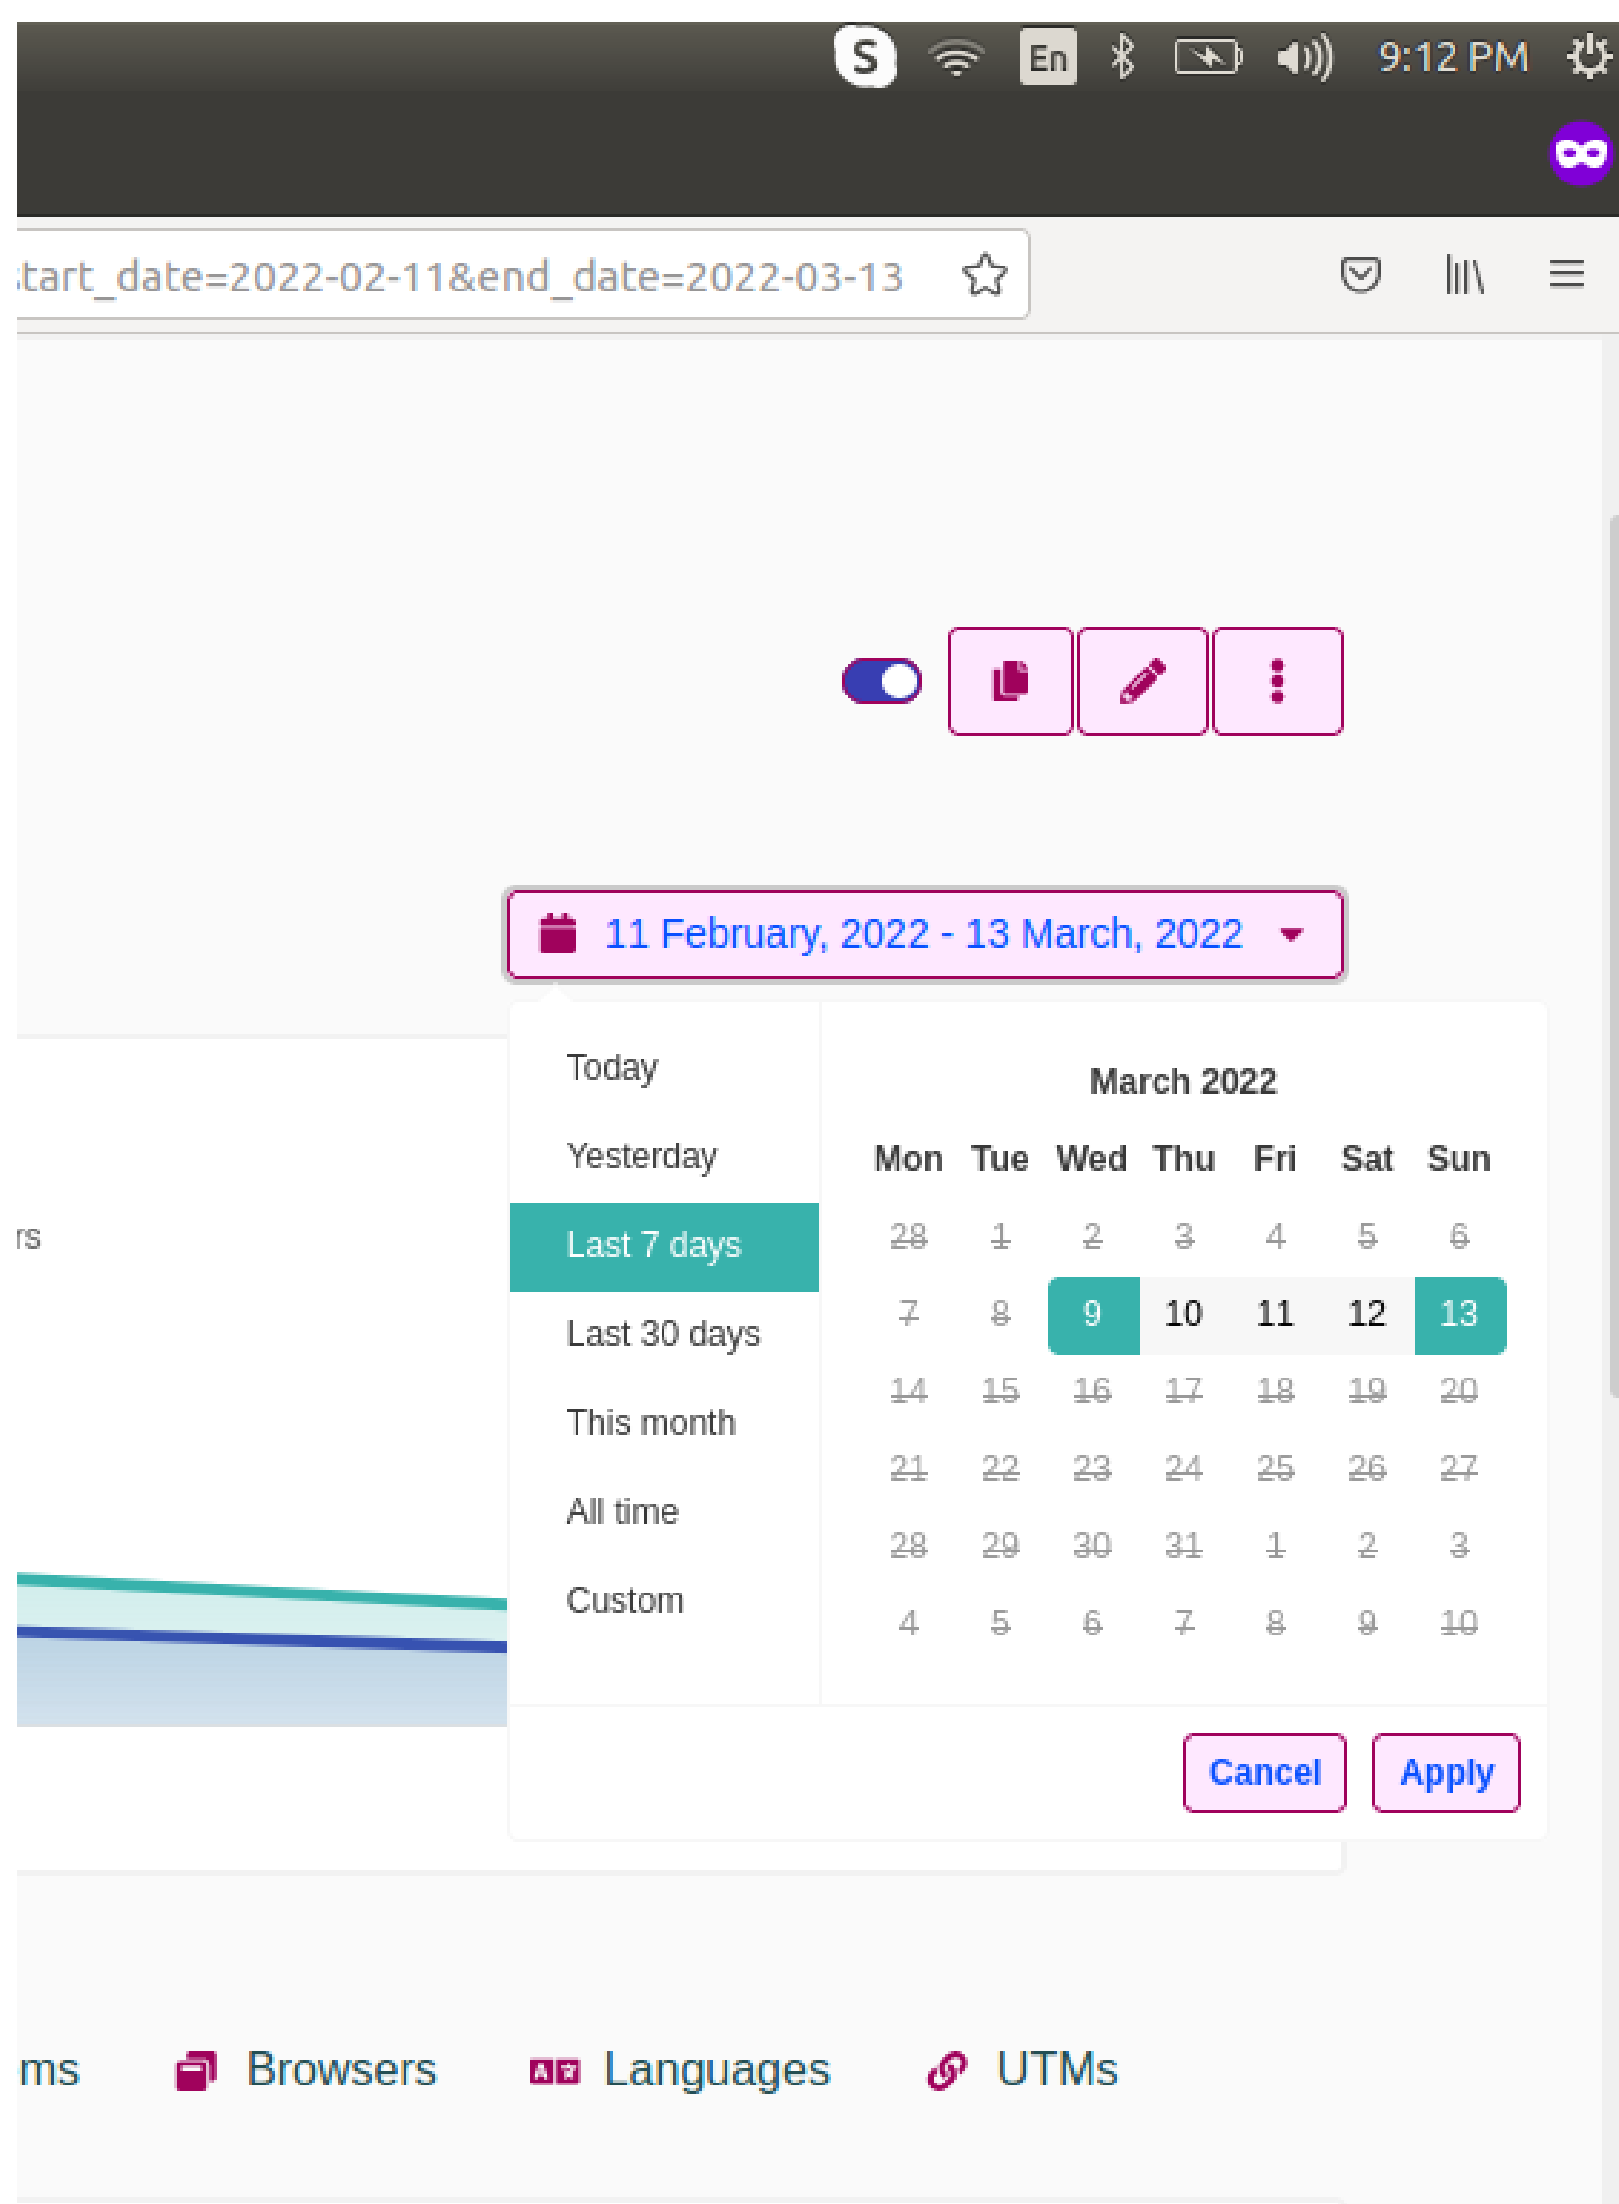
En 9:12 PM

tart_date=2022-02-11&end_date=2022-03-13

11 February, 2022 - 13 March, 2022

Today
Yesterday
Last 7 days
Last 30 days
This month
All time
Custom

rs

March 2022

| Mon | Tue | Wed | Thu | Fri | Sat | Sun |
|---|---|---|---|---|---|---|
| 28 | 1 | 2 | 3 | 4 | 5 | 6 |
| 7 | 8 | 9 | 10 | 11 | 12 | 13 |
| 14 | 15 | 16 | 17 | 18 | 19 | 20 |
| 21 | 22 | 23 | 24 | 25 | 26 | 27 |
| 28 | 29 | 30 | 31 | 1 | 2 | 3 |
| 4 | 5 | 6 | 7 | 8 | 9 | 10 |

Cancel Apply

ms Browsers Languages UTMs